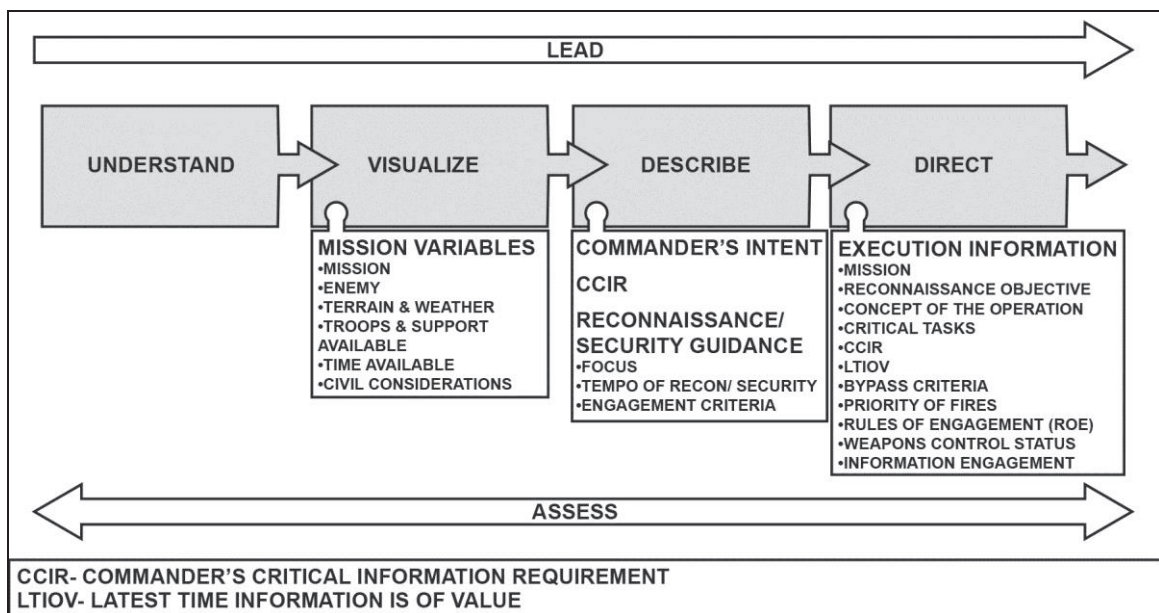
LEAD

UNDERSTAND

VISUALIZE

DESCRIBE

DIRECT

MISSION VARIABLES
•MISSION
•ENEMY
•TERRAIN & WEATHER
•TROOPS & SUPPORT AVAILABLE
•TIME AVAILABLE
•CIVIL CONSIDERATIONS

COMMANDER'S INTENT

CCIR

RECONNAISSANCE/ SECURITY GUIDANCE
•FOCUS
•TEMPO OF RECON/ SECURITY
•ENGAGEMENT CRITERIA

EXECUTION INFORMATION
•MISSION
•RECONNAISSANCE OBJECTIVE
•CONCEPT OF THE OPERATION
•CRITICAL TASKS
•CCIR
•LTIOV
•BYPASS CRITERIA
•PRIORITY OF FIRES
•RULES OF ENGAGEMENT (ROE)
•WEAPONS CONTROL STATUS
•INFORMATION ENGAGEMENT

ASSESS

CCIR- COMMANDER'S CRITICAL INFORMATION REQUIREMENT
LTIOV- LATEST TIME INFORMATION IS OF VALUE